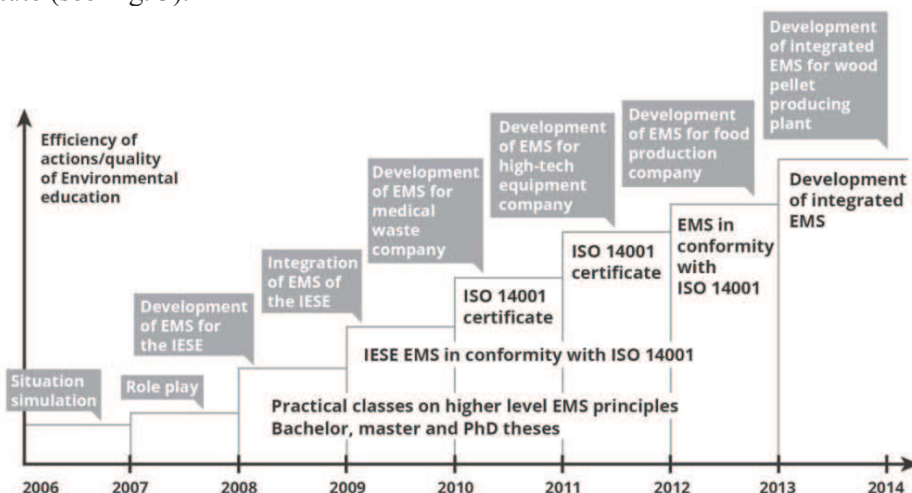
Efficiency of actions/quality of Environmental education

Situation simulation

Role play

Development of EMS for the IESE

Integration of EMS of the IESE

Development of EMS for medical waste company

Development of EMS for high-tech equipment company

Development of EMS for food production company

Development of integrated EMS for wood pellet producing plant

ISO 14001 certificate

ISO 14001 certificate

EMS in conformity with ISO 14001

Development of integrated EMS

IESE EMS in conformity with ISO 14001

Practical classes on higher level EMS principles
Bachelor, master and PhD theses

2006 2007 2008 2009 2010 2011 2012 2013 2014